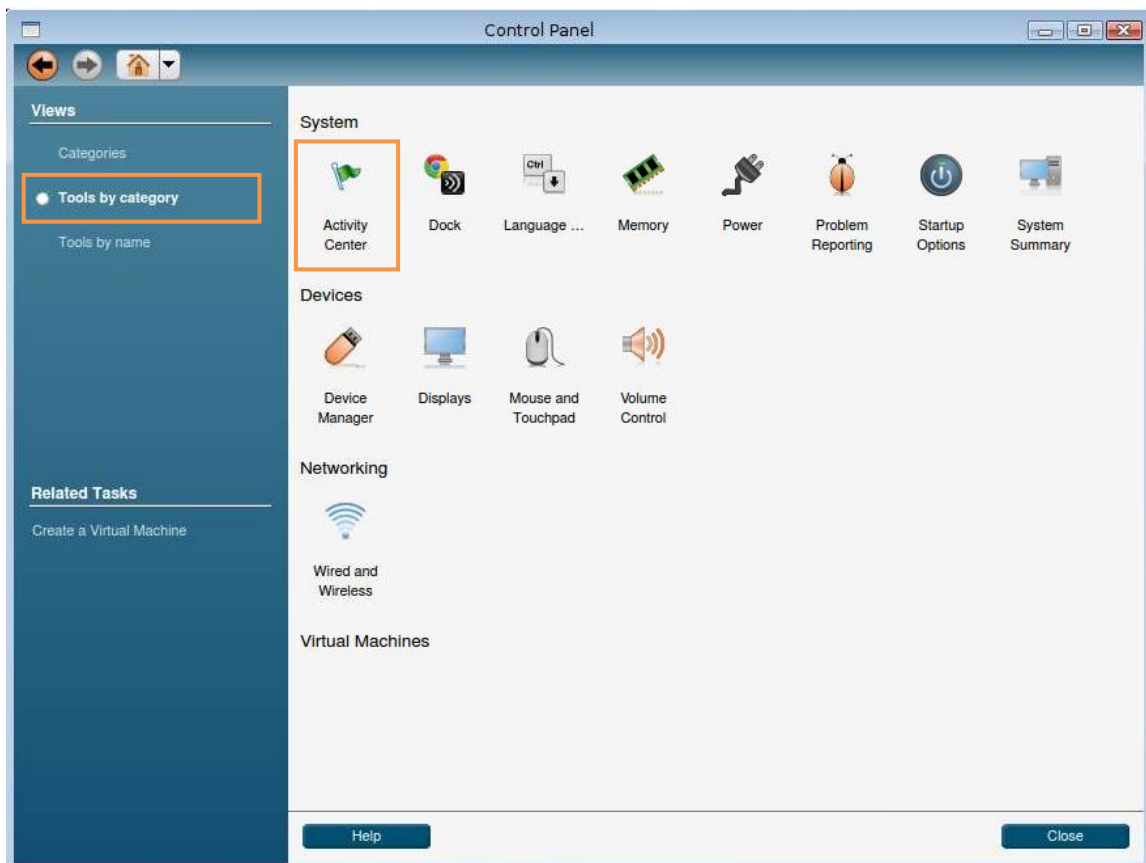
Control Panel

Views

Categories

Tools by category

Tools by name

Related Tasks

Create a Virtual Machine

System

Activity Center

Dock

Ctrl

Language ...

Memory

Power

Problem Reporting

Startup Options

System Summary

Devices

Device Manager

Displays

Mouse and Touchpad

Volume Control

Networking

Wired and Wireless

Virtual Machines

Help

Close